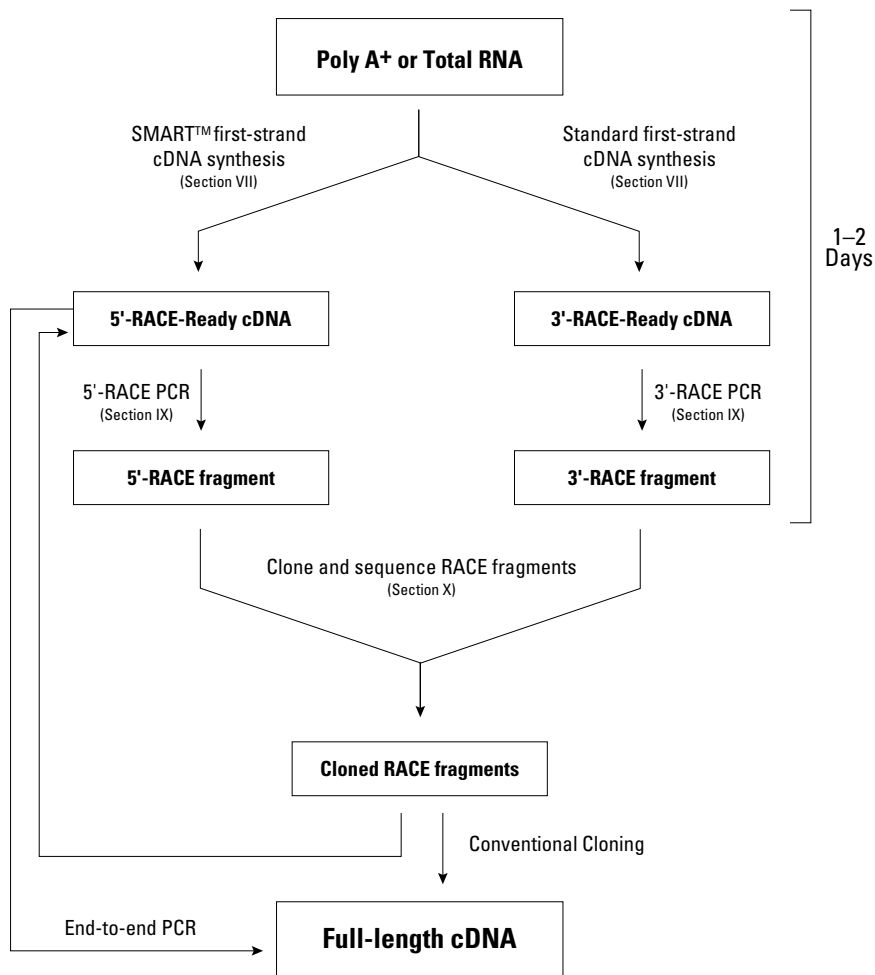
Poly A$^+$ or Total RNA

SMART$^{TM}$ first-strand cDNA synthesis
(Section VII)

Standard first-strand cDNA synthesis
(Section VII)

1–2 Days

5'-RACE-Ready cDNA

3'-RACE-Ready cDNA

5'-RACE PCR
(Section IX)

3'-RACE PCR
(Section IX)

5'-RACE fragment

3'-RACE fragment

Clone and sequence RACE fragments
(Section X)

Cloned RACE fragments

Conventional Cloning

End-to-end PCR

Full-length cDNA